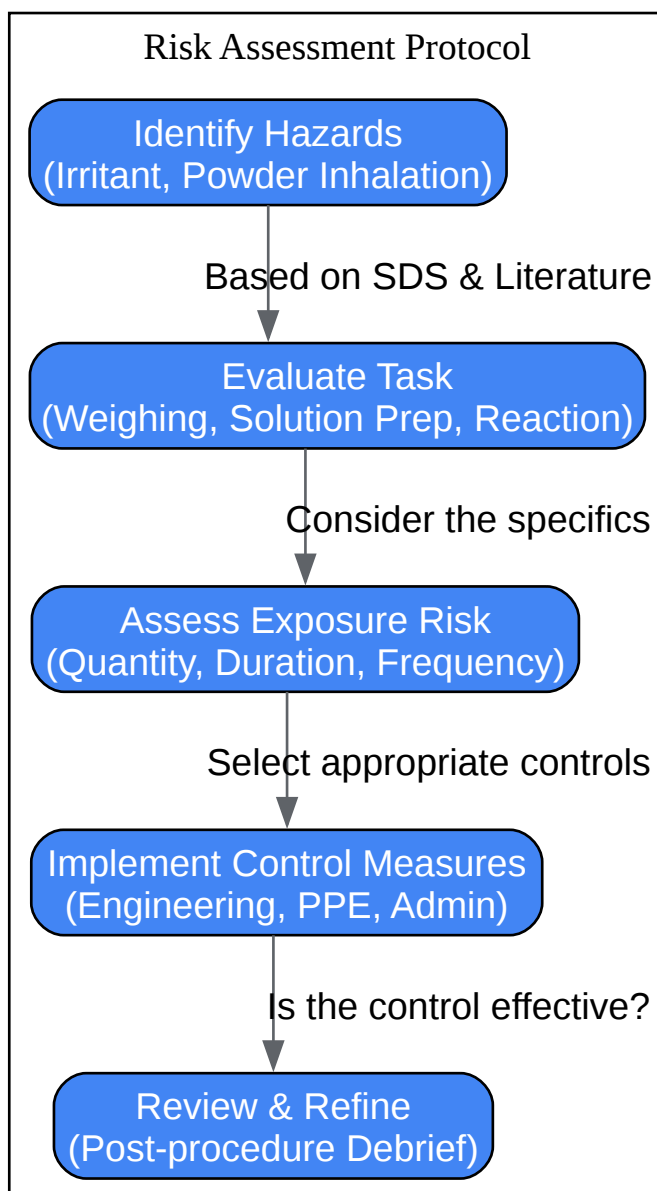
Risk Assessment Protocol

Identify Hazards
(Irritant, Powder Inhalation)

Based on SDS & Literature

Evaluate Task
(Weighing, Solution Prep, Reaction)

Consider the specifics

Assess Exposure Risk
(Quantity, Duration, Frequency)

Select appropriate controls

Implement Control Measures
(Engineering, PPE, Admin)

Is the control effective?

Review & Refine
(Post-procedure Debrief)